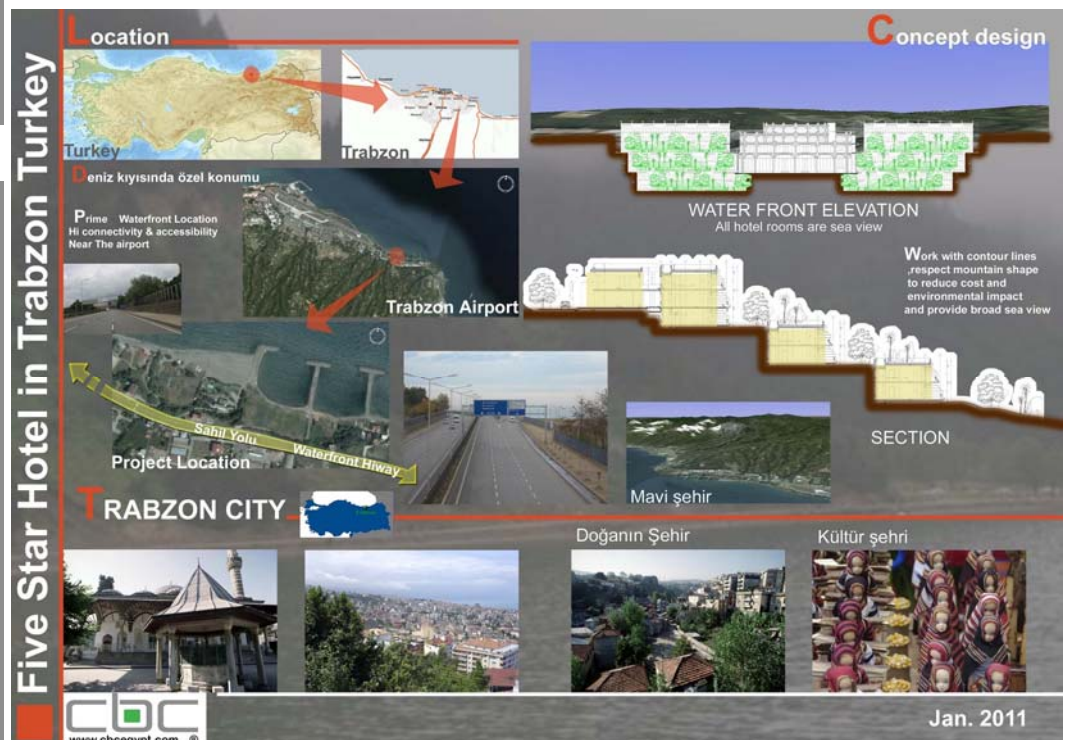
Five Star Hotel in Trabzon Turkey

Location

Turkey

Trabzon

Deniz kıyısında özel konumu

Prime Waterfront Location
Hi connectivity & accessibility
Near The airport

Trabzon Airport

Sahil Yolu

Waterfront Hiway

Project Location

Concept design

WATER FRONT ELEVATION
All hotel rooms are sea view

Work with contour lines ,respect mountain shape to reduce cost and environmental impact and provide broad sea view

SECTION

Mavi şehir

TRABZON CITY

Doğanın Şehir

Kültür şehri

cbc
www.cbcegypt.com

Jan. 2011